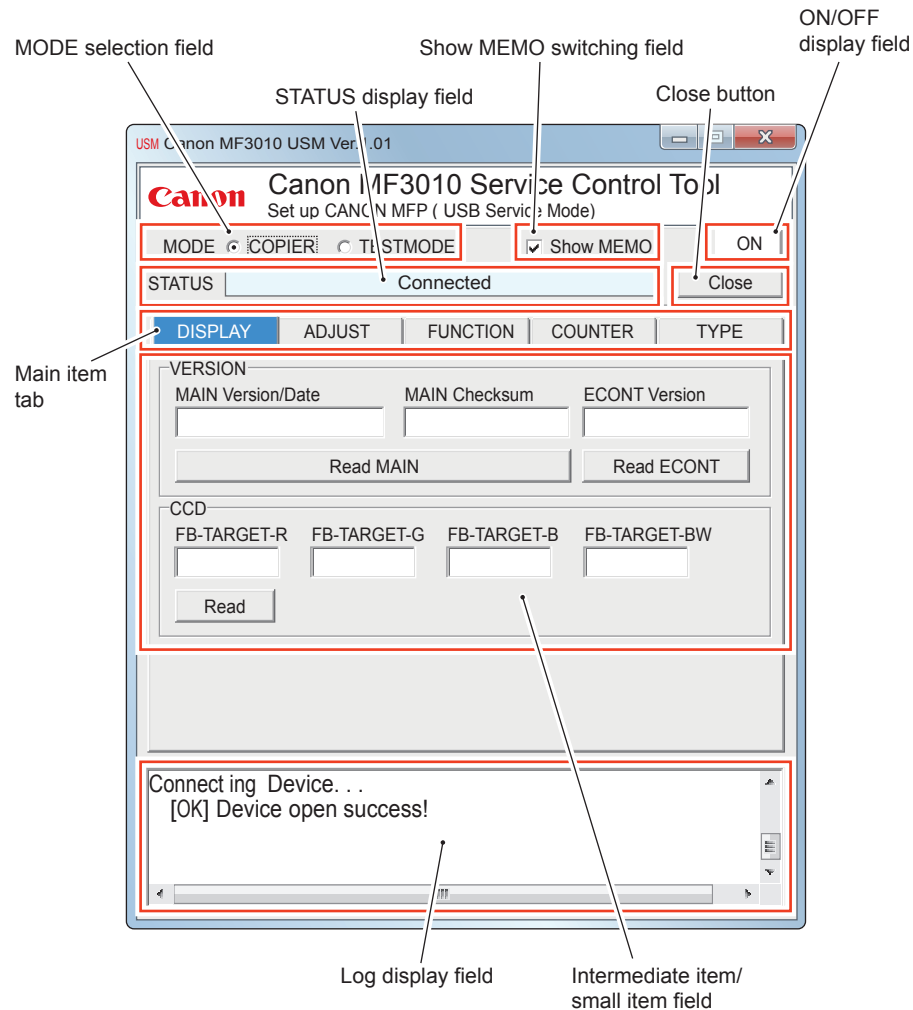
MODE selection field

Show MEMO switching field

ON/OFF display field

STATUS display field

Close button

USM Canon MF3010 USM Ver.1.01

Canon

Canon MF3010 Service Control Tool

Set up CANON MFP ( USB Service Mode)

MODE COPIER TESTMODE

Show MEMO

ON

STATUS

Connected

Close

DISPLAY

ADJUST

FUNCTION

COUNTER

TYPE

Main item tab

VERSION

MAIN Version/Date

MAIN Checksum

ECONT Version

Read MAIN

Read ECONT

CCD

FB-TARGET-R

FB-TARGET-G

FB-TARGET-B

FB-TARGET-BW

Read

Connect ing Device. . .

[OK] Device open success!

Log display field

Intermediate item/ small item field